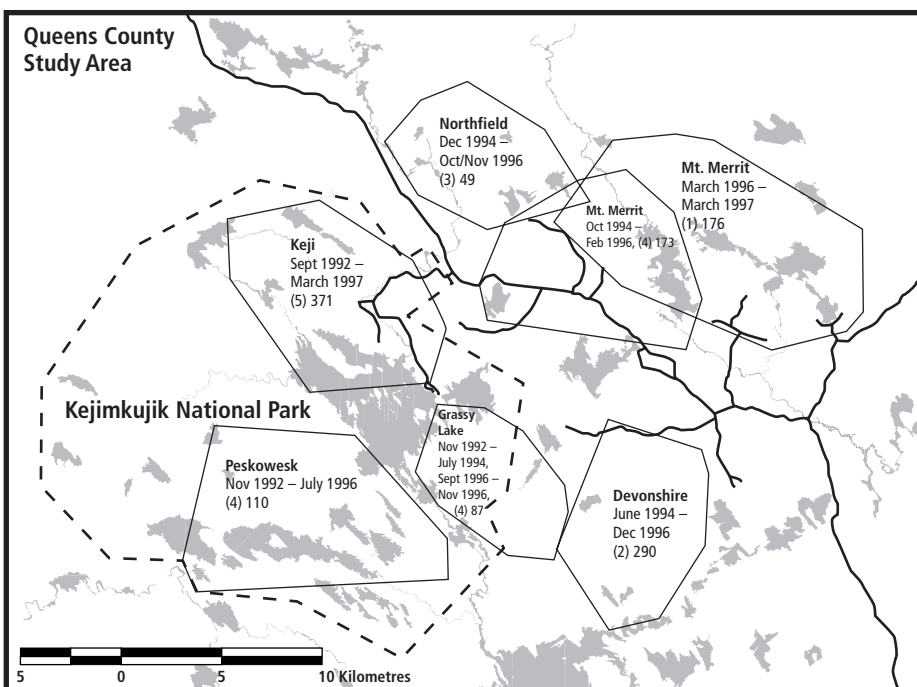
Queens County
Study Area

Northfield
Dec 1994 –
Oct/Nov 1996
(3) 49

Mt. Merrit
March 1996 –
March 1997
(1) 176

Mt. Merrit
Oct 1994 –
Feb 1996, (4) 173

Keji
Sept 1992 –
March 1997
(5) 371

Kejimkujik National Park

Grassy
Lake
Nov 1992 –
July 1994,
Sept 1996 –
Nov 1996,
(4) 87

Peskowesk
Nov 1992 – July 1996
(4) 110

Devonshire
June 1994 –
Dec 1996
(2) 290

5 0 5 10 Kilometres